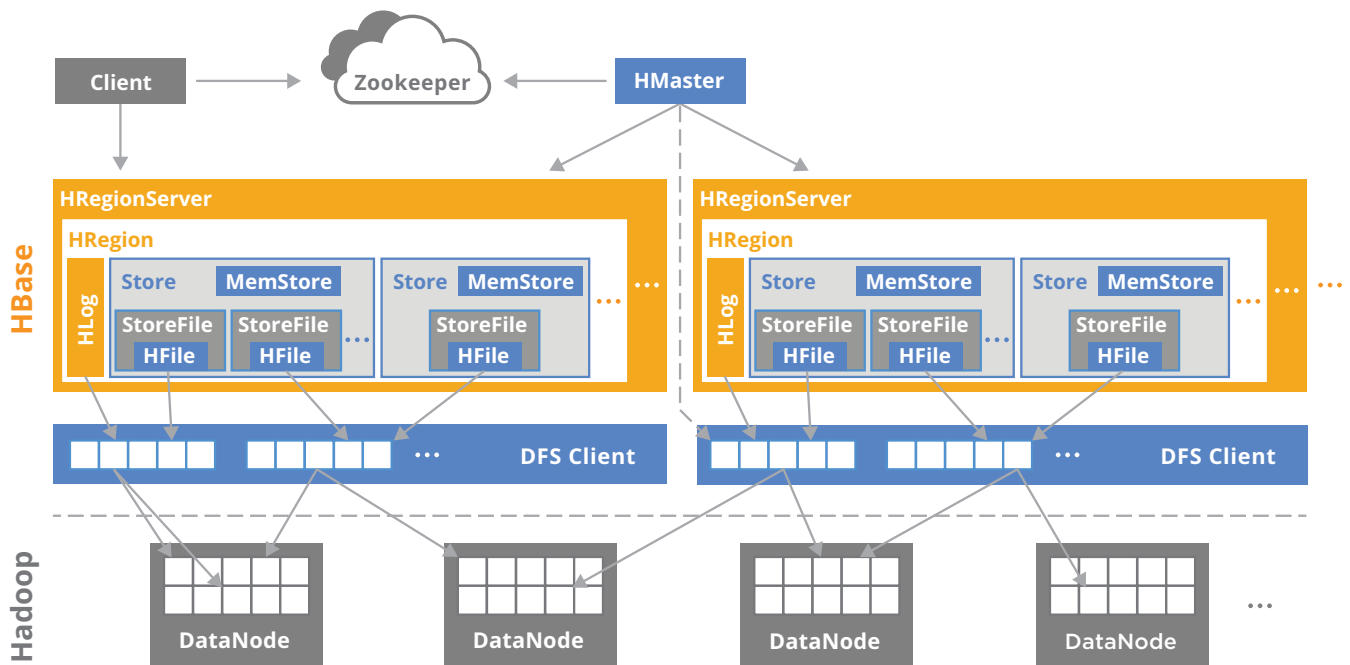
Client

Zookeeper

HMaster

HBase

HRegionServer

HRegion

HLog

Store

MemStore

StoreFile

HFile

StoreFile

HFile

...

Store

MemStore

StoreFile

HFile

...

...

HRegionServer

HRegion

HLog

Store

MemStore

StoreFile

HFile

StoreFile

HFile

...

Store

MemStore

StoreFile

HFile

...

...

...

...

DFS Client

...

DFS Client

Hadoop

DataNode

DataNode

DataNode

DataNode

...